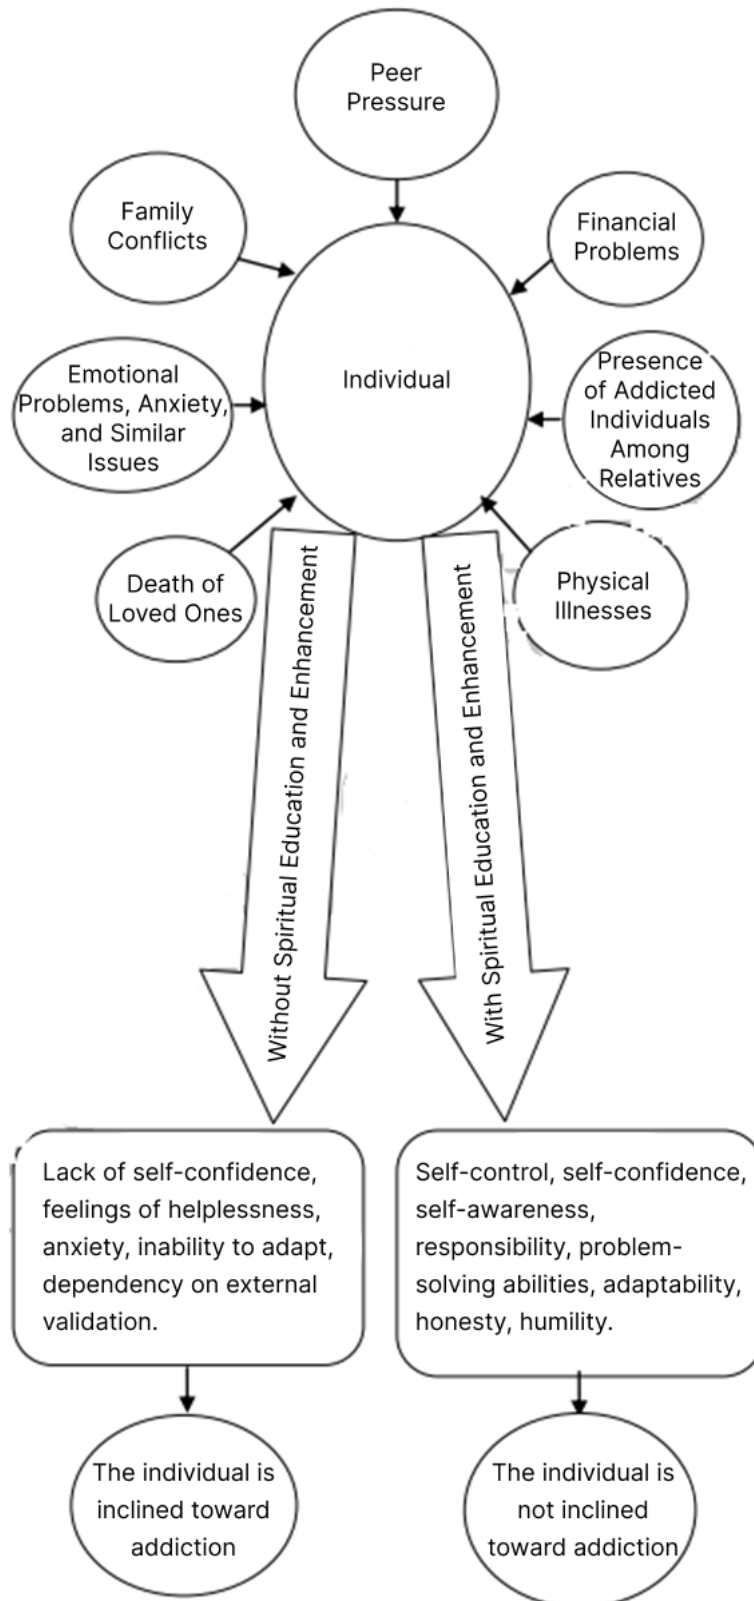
Peer Pressure

Family Conflicts

Financial Problems

Individual

Emotional Problems, Anxiety, and Similar Issues

Presence of Addicted Individuals Among Relatives

Death of Loved Ones

Physical Illnesses

Without Spiritual Education and Enhancement

With Spiritual Education and Enhancement

Lack of self-confidence, feelings of helplessness, anxiety, inability to adapt, dependency on external validation.

Self-control, self-confidence, self-awareness, responsibility, problem-solving abilities, adaptability, honesty, humility.

The individual is inclined toward addiction

The individual is not inclined toward addiction